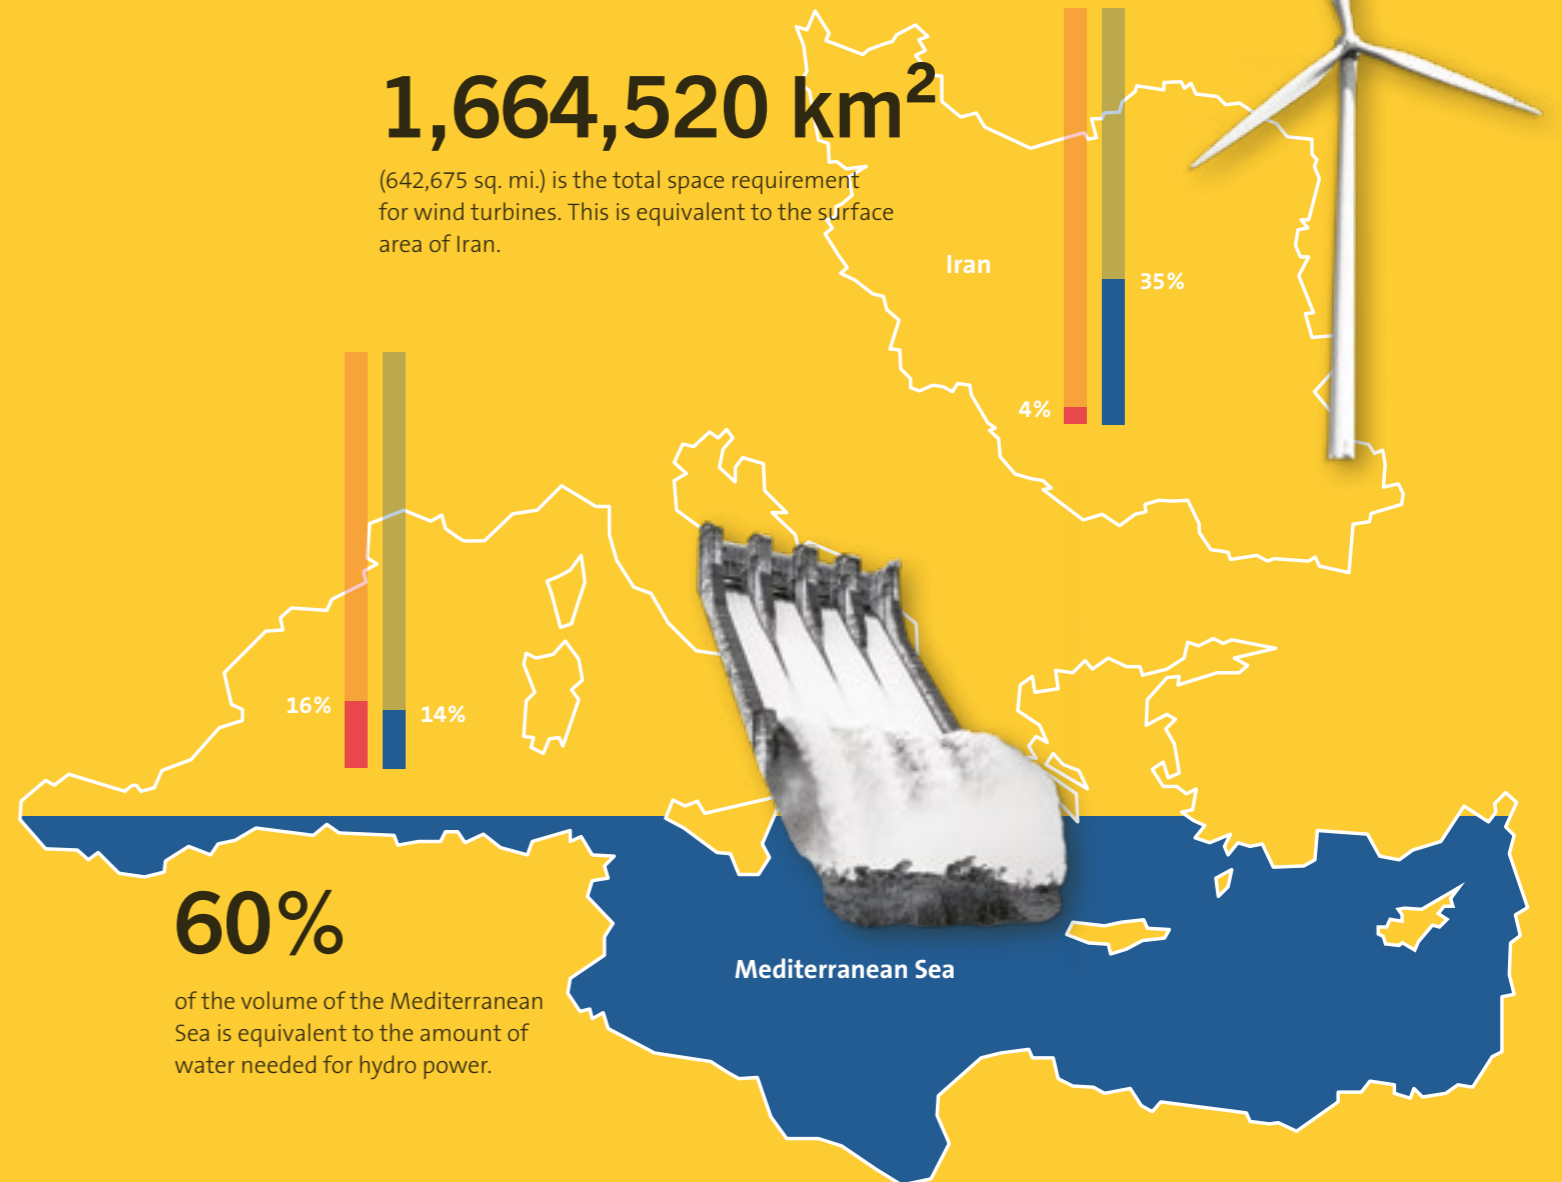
1,664,520 km$^2$

(642,675 sq. mi.) is the total space requirement for wind turbines. This is equivalent to the surface area of Iran.

Iran

35%

4%

16%

14%

60%

of the volume of the Mediterranean Sea is equivalent to the amount of water needed for hydro power.

Mediterranean Sea